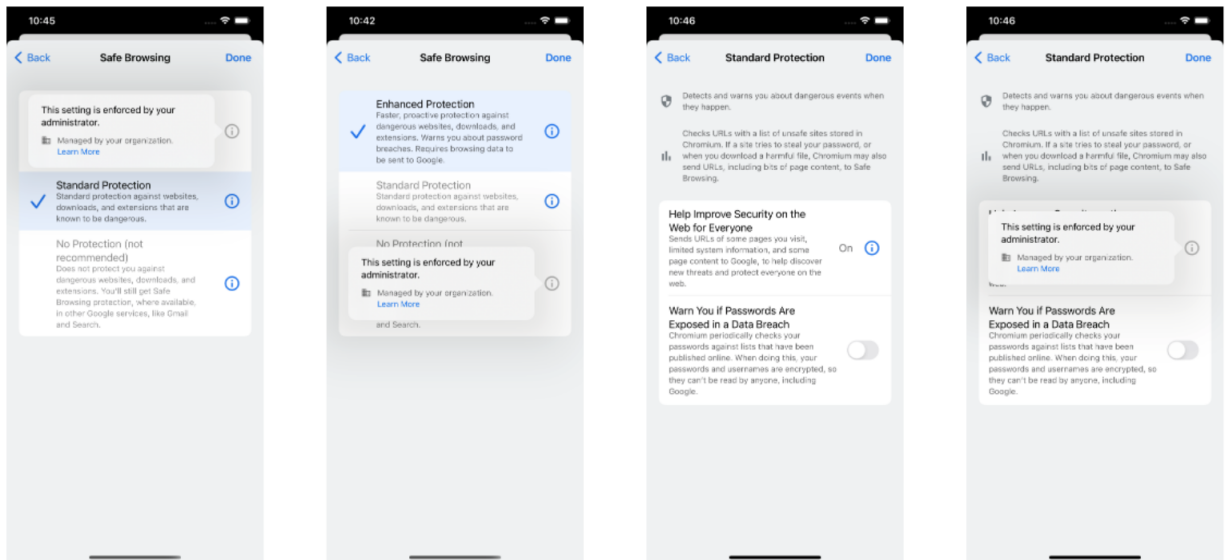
10:45

Back Safe Browsing Done

This setting is enforced by your administrator.

Managed by your organization. Learn More

Standard Protection
Standard protection against websites, downloads, and extensions that are known to be dangerous.

No Protection (not recommended)
Does not protect you against dangerous websites, downloads, and extensions. You'll still get Safe Browsing protection, where available, in other Google services, like Gmail and Search.

10:42

Back Safe Browsing Done

Enhanced Protection
Faster, proactive protection against dangerous websites, downloads, and extensions. Warns you about password breaches. Requires browsing data to be sent to Google.

Standard Protection
Standard protection against websites, downloads, and extensions that are known to be dangerous.

No Protection (not

This setting is enforced by your administrator.

Managed by your organization. Learn More

and Search.

10:46

Back Standard Protection Done

Detects and warns you about dangerous events when they happen.

Checks URLs with a list of unsafe sites stored in Chromium. If a site tries to steal your password, or when you download a harmful file, Chromium may also send URLs, including bits of page content, to Safe Browsing.

Help Improve Security on the Web for Everyone
Sends URLs of some pages you visit, limited system information, and some page content to Google, to help discover new threats and protect everyone on the web.
On

Warn You if Passwords Are Exposed in a Data Breach
Chromium periodically checks your passwords against lists that have been published online. When doing this, your passwords and usernames are encrypted, so they can't be read by anyone, including Google.

10:46

Back Standard Protection Done

Detects and warns you about dangerous events when they happen.

Checks URLs with a list of unsafe sites stored in Chromium. If a site tries to steal your password, or when you download a harmful file, Chromium may also send URLs, including bits of page content, to Safe Browsing.

This setting is enforced by your administrator.

Managed by your organization. Learn More

Warn You if Passwords Are Exposed in a Data Breach
Chromium periodically checks your passwords against lists that have been published online. When doing this, your passwords and usernames are encrypted, so they can't be read by anyone, including Google.